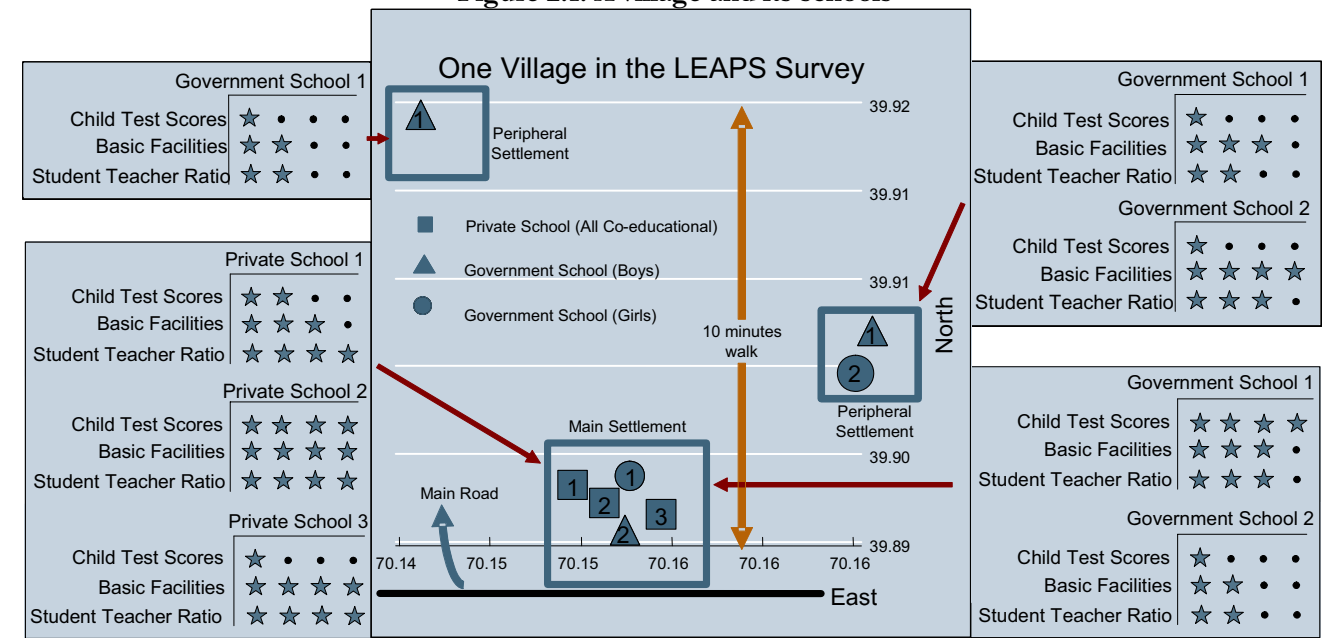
One Village in the LEAPS Survey

Government School 1
Child Test Scores ★ • • •
Basic Facilities ★ ★ • •
Student Teacher Ratio ★ ★ • •

Private School 1
Child Test Scores ★ ★ • •
Basic Facilities ★ ★ ★ •
Student Teacher Ratio ★ ★ ★ ★

Private School 2
Child Test Scores ★ ★ ★ ★
Basic Facilities ★ ★ ★ ★
Student Teacher Ratio ★ ★ ★ ★

Private School 3
Child Test Scores ★ • • •
Basic Facilities ★ ★ ★ ★
Student Teacher Ratio ★ ★ ★ ★

1
Peripheral Settlement

39.92
39.91
39.91
39.90
39.89

Private School (All Co-educational)
Government School (Boys)
Government School (Girls)

10 minutes walk

Main Settlement
1 2 3 1 2

Main Road

70.14 70.15 70.15 70.16 70.16 70.16

East

North

1
2
Peripheral Settlement

Government School 1
Child Test Scores ★ • • •
Basic Facilities ★ ★ ★ •
Student Teacher Ratio ★ ★ • •

Government School 2
Child Test Scores ★ • • •
Basic Facilities ★ ★ ★ ★
Student Teacher Ratio ★ ★ ★ •

Government School 1
Child Test Scores ★ ★ ★ ★
Basic Facilities ★ ★ ★ •
Student Teacher Ratio ★ ★ ★ •

Government School 2
Child Test Scores ★ • • •
Basic Facilities ★ ★ • •
Student Teacher Ratio ★ ★ • •